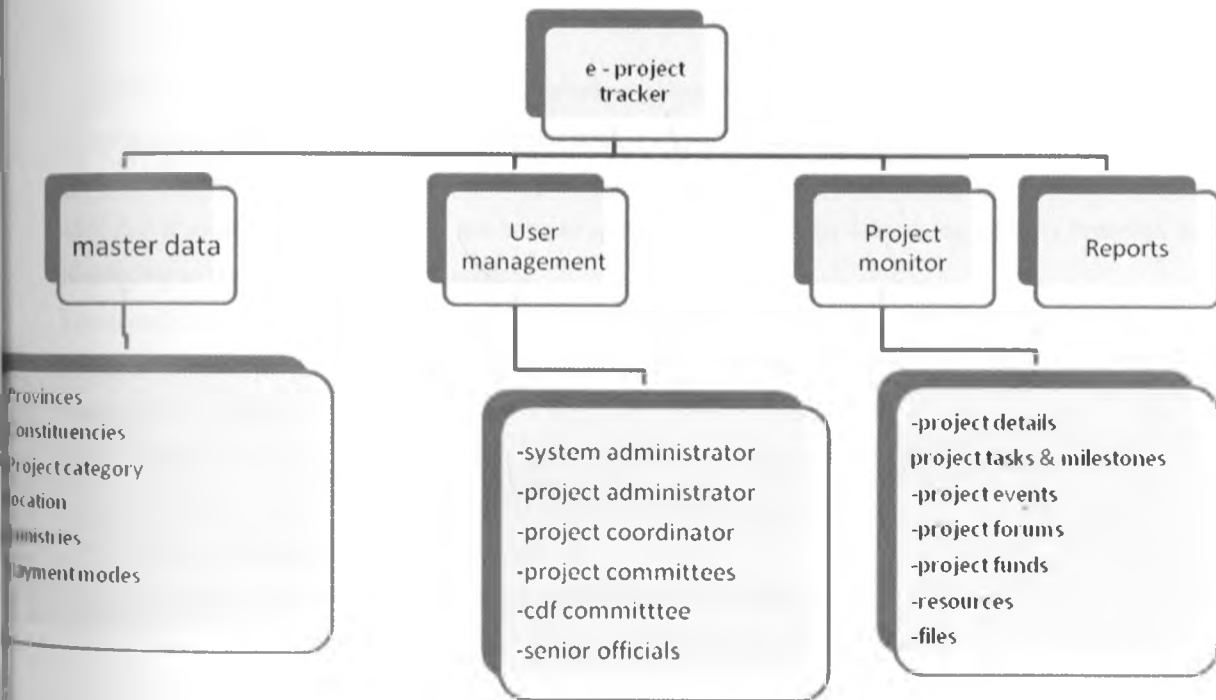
e - project tracker

master data

User management

Project monitor

Reports

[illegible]rovinces
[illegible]onstituencies
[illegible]roject category
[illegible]ocation
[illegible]inistries
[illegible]ayment modes

-system administrator
-project administrator
-project coordinator
-project committees
-cdf committtee
-senior officials

-project details
project tasks & milestones
-project events
-project forums
-project funds
-resources
-files